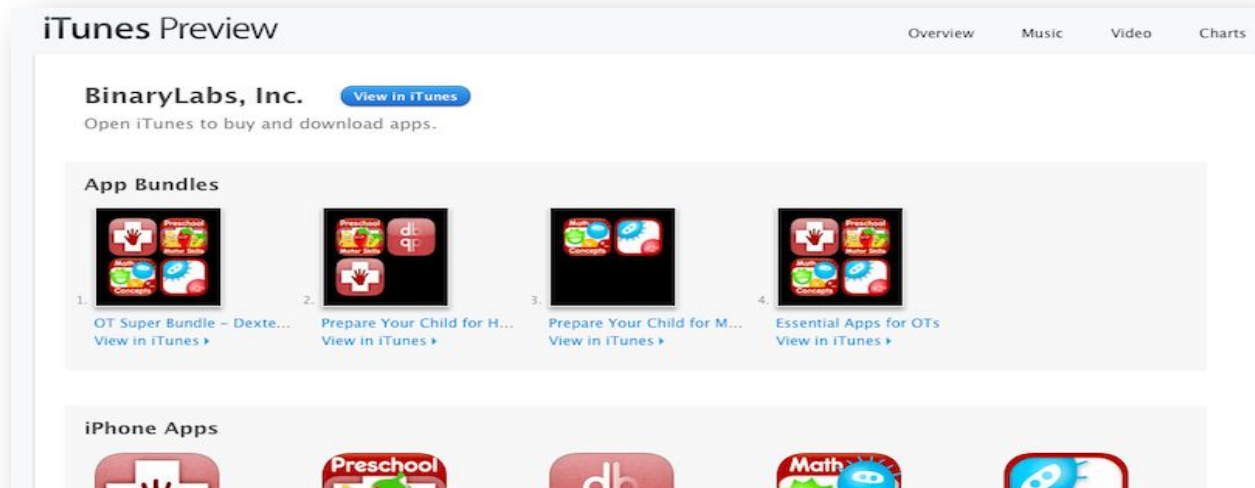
iTunes Preview

Overview Music Video Charts

BinaryLabs, Inc. View in iTunes

Open iTunes to buy and download apps.

App Bundles

Preschool Motor Skills
Math Concepts

1. OT Super Bundle – Dexte...
View in iTunes ▸

Preschool Motor Skills
db qp

2. Prepare Your Child for H...
View in iTunes ▸

Math Concepts

3. Prepare Your Child for M...
View in iTunes ▸

Preschool Motor Skills
Math Concepts

4. Essential Apps for OTs
View in iTunes ▸

iPhone Apps

Preschool
db
Math